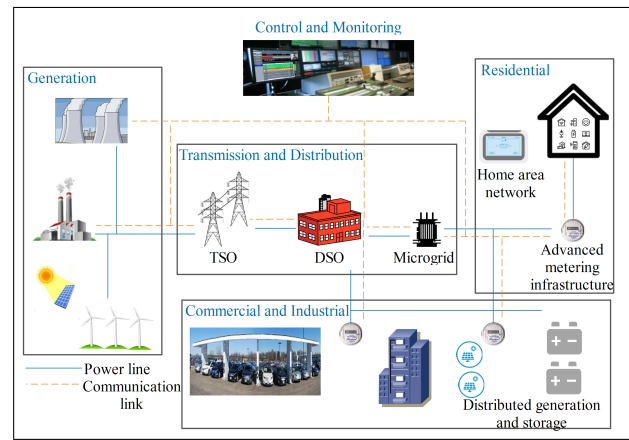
Control and Monitoring

Generation

Residential

Transmission and Distribution

Home area network

TSO

DSO

Microgrid

Advanced metering infrastructure

Commercial and Industrial

Power line

Communication link

Distributed generation and storage